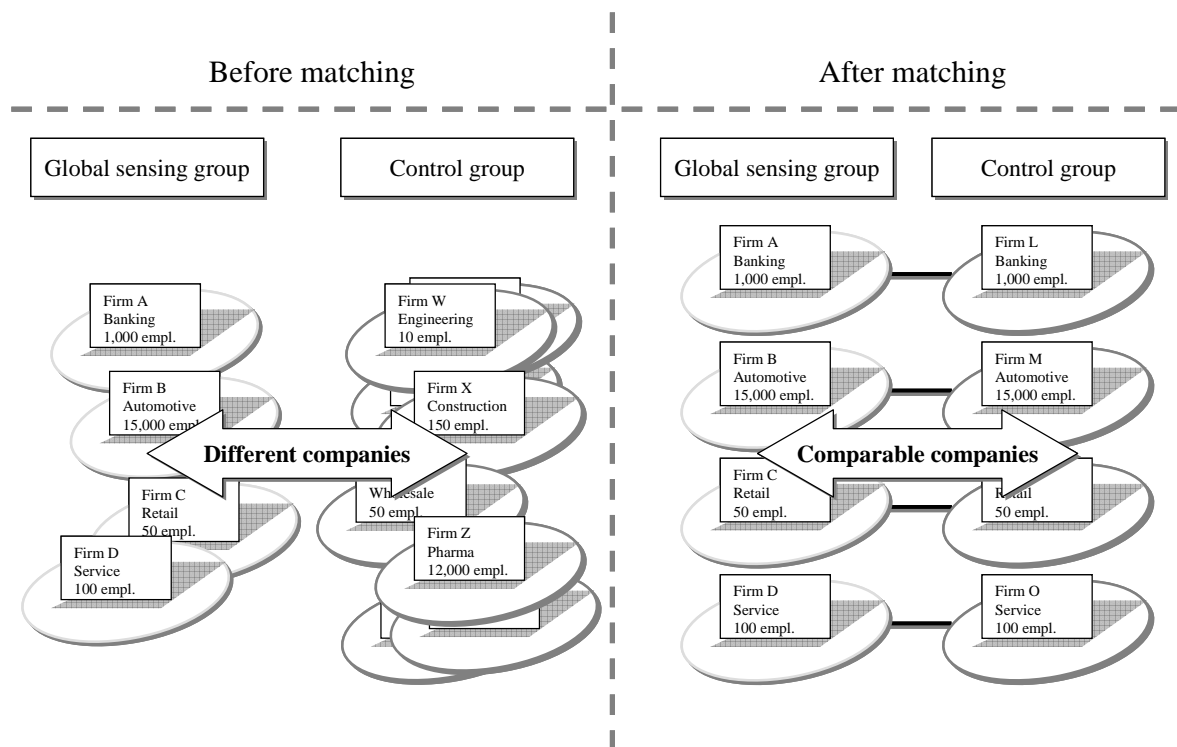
Before matching

After matching

Global sensing group

Control group

Firm A
Banking
1,000 empl.

Firm B
Automotive
15,000 empl.

Firm C
Retail
50 empl.

Firm D
Service
100 empl.

Firm W
Engineering
10 empl.

Firm X
Construction
150 empl.

Wh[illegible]esale
50 empl.

Firm Z
Pharma
12,000 empl.

Different companies

Global sensing group

Control group

Firm A
Banking
1,000 empl.

Firm L
Banking
1,000 empl.

Firm B
Automotive
15,000 empl.

Firm M
Automotive
15,000 empl.

Firm C
Retail
50 empl.

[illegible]etail
50 empl.

Comparable companies

Firm D
Service
100 empl.

Firm O
Service
100 empl.